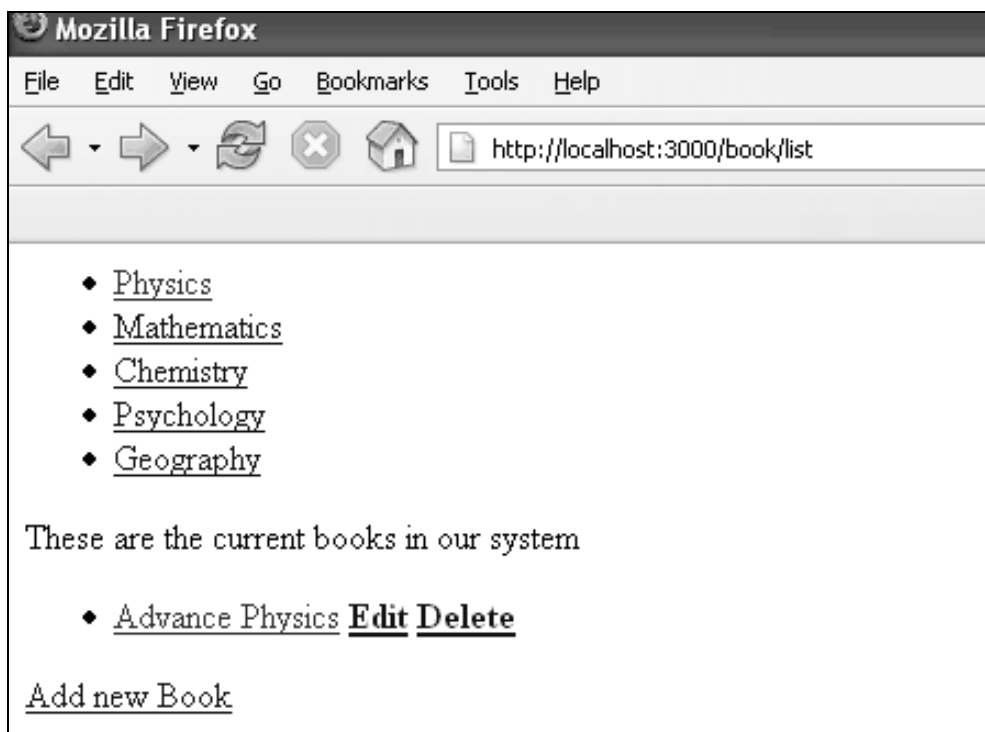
Mozilla Firefox

File Edit View Go Bookmarks Tools Help

http://localhost:3000/book/list

- Physics
- Mathematics
- Chemistry
- Psychology
- Geography

These are the current books in our system

- Advance Physics **Edit** **Delete**

Add new Book